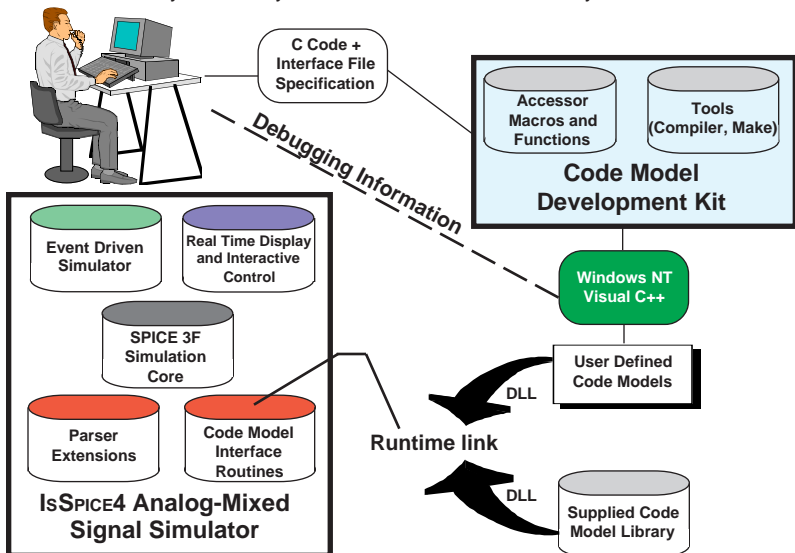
C Code + Interface File Specification

Accessor Macros and Functions

Tools (Compiler, Make)

Code Model Development Kit

Debugging Information

Event Driven Simulator

Real Time Display and Interactive Control

SPICE 3F Simulation Core

Parser Extensions

Code Model Interface Routines

IsSpice4 Analog-Mixed Signal Simulator

Windows NT Visual C++

User Defined Code Models

DLL

Runtime link

DLL

Supplied Code Model Library